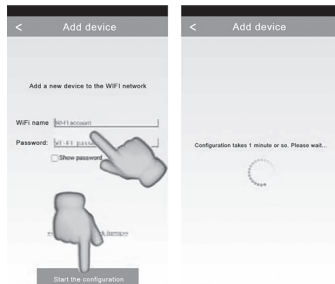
<
Add device

Add a new device to the WIFI network

WiFi name Wi-Fi account

Password: Wi-Fi password

Show password

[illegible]

Start the configuration

<
Add device

Configuration takes 1 minute or so. Please wait...